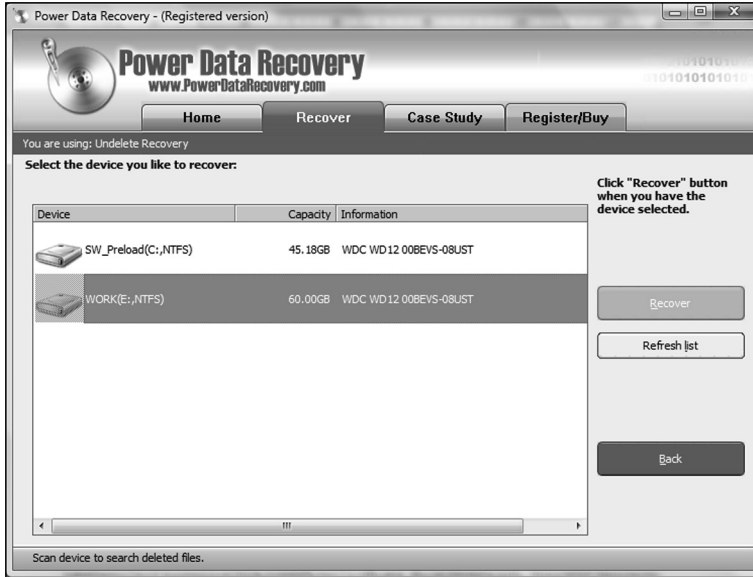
Power Data Recovery - (Registered version)

Power Data Recovery
www.PowerDataRecovery.com

101010
0101010101010

Home | Recover | Case Study | Register/Buy

You are using: Undelete Recovery

Select the device you like to recover:

| Device | Capacity | Information |
|---|---|---|
| SW_Preload(C:,NTFS) | 45.18GB | WDC WD12 00BEVS-08UST |
| WORK(E:,NTFS) | 60.00GB | WDC WD12 00BEVS-08UST |

Click "Recover" button when you have the device selected.

Recover

Refresh list

Back

Scan device to search deleted files.